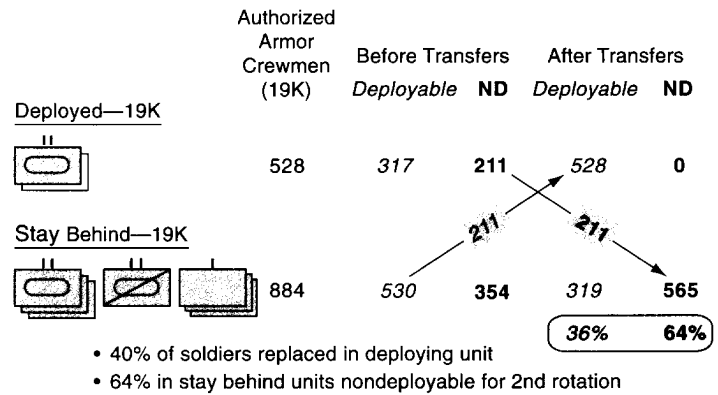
| | Authorized Armor Crewmen (19K) | Before Transfers *Deployable* | **ND** | After Transfers *Deployable* | **ND** |
|---|---|---|---|---|---|
| Deployed—19K | 528 | *317* | **211** | *528* | **0** |
| Stay Behind—19K | 884 | *530* | **354** | *319* | **565** |
| | | | | *36%* | **64%** |

II

II

II

I

211

211

• 40% of soldiers replaced in deploying unit
• 64% in stay behind units nondeployable for 2nd rotation